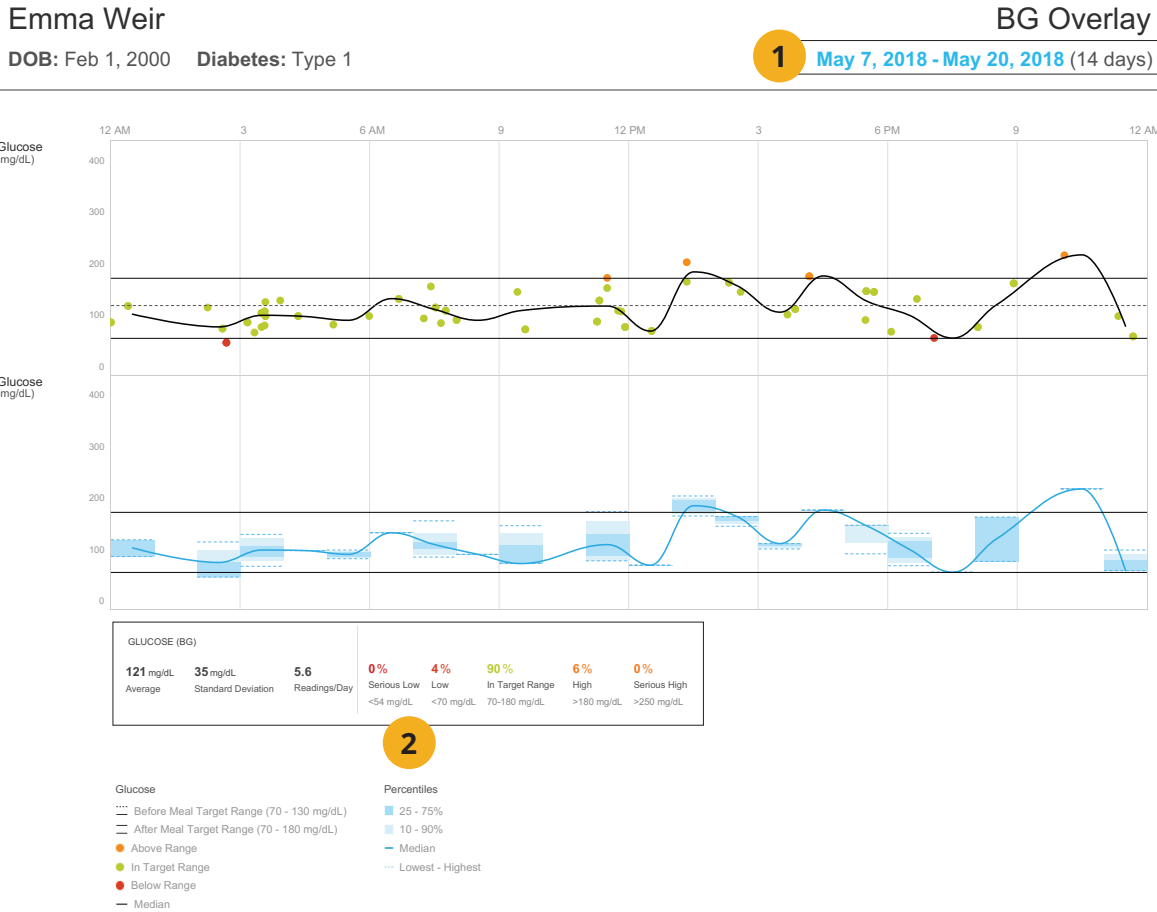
Emma Weir

BG Overlay

DOB: Feb 1, 2000 Diabetes: Type 1

1 May 7, 2018 - May 20, 2018 (14 days)

12 AM 3 6 AM 9 12 PM 3 6 PM 9 12 AM

Glucose (mg/dL)

400
300
200
100
0

Glucose (mg/dL)

400
300
200
100
0

GLUCOSE (BG)

121 mg/dL Average

35 mg/dL Standard Deviation

5.6 Readings/Day

0% Serious Low <54 mg/dL

4% Low <70 mg/dL

90% In Target Range 70-180 mg/dL

6% High >180 mg/dL

0% Serious High >250 mg/dL

2

Glucose
Before Meal Target Range (70 - 130 mg/dL)
After Meal Target Range (70 - 180 mg/dL)
Above Range
In Target Range
Below Range
Median

Percentiles
25 - 75%
10 - 90%
Median
Lowest - Highest